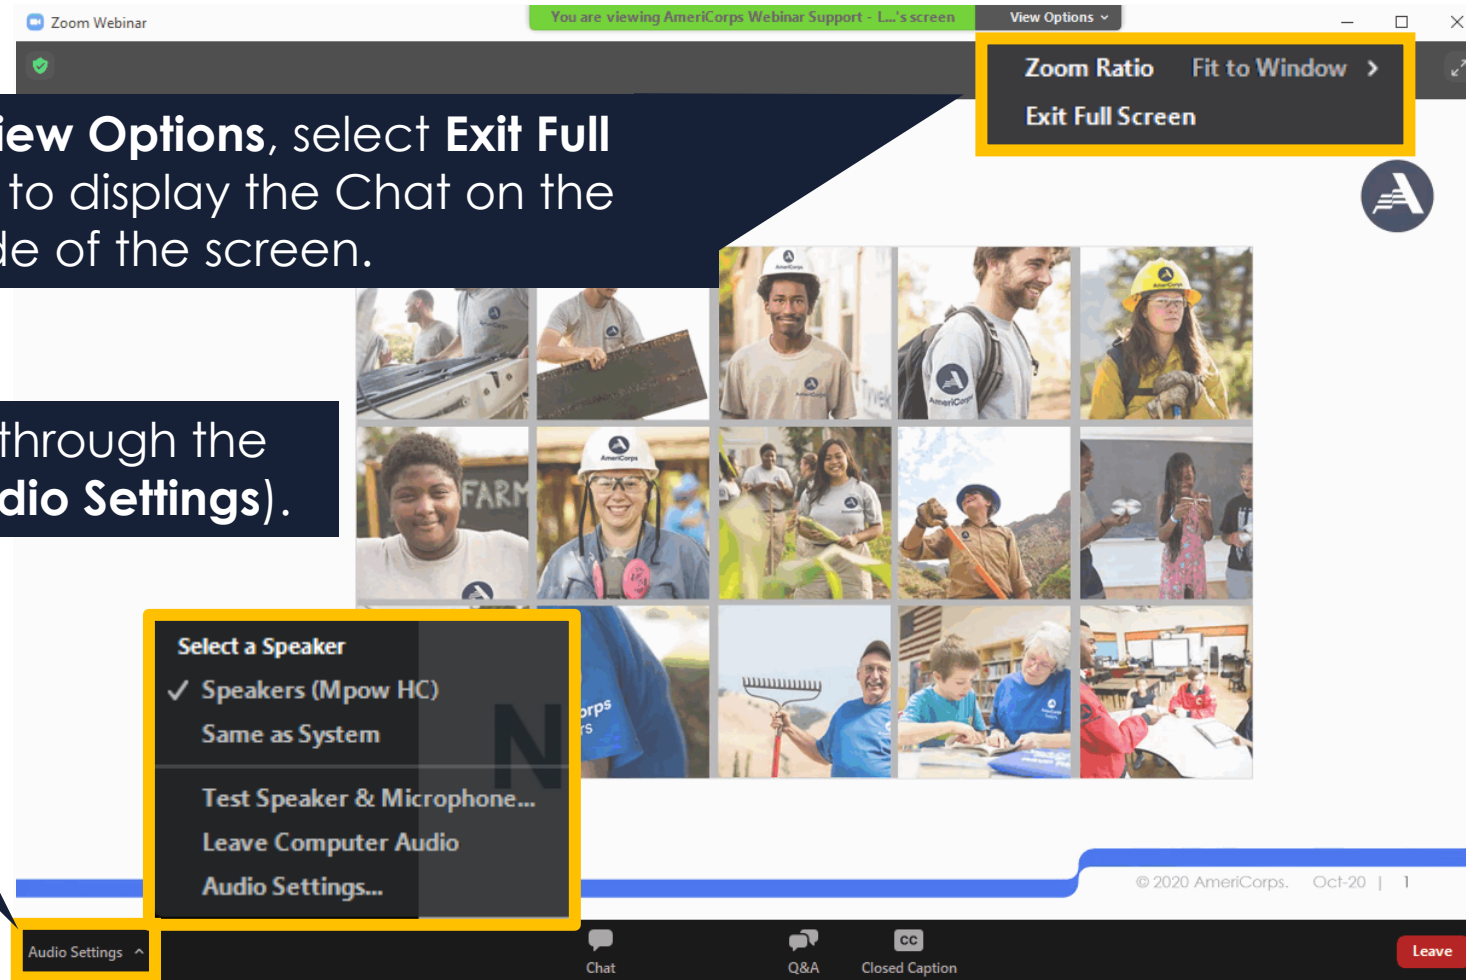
Zoom Webinar

You are viewing AmeriCorps Webinar Support - L...'s screen

View Options

Zoom Ratio Fit to Window

Exit Full Screen

iew Options, select Exit Full to display the Chat on the de of the screen.

through the dio Settings).

Select a Speaker

✓ Speakers (Mpow HC)

Same as System

Test Speaker & Microphone...

Leave Computer Audio

Audio Settings...

© 2020 AmeriCorps. Oct-20 | 1

Audio Settings

Chat

Q&A

Closed Caption

Leave